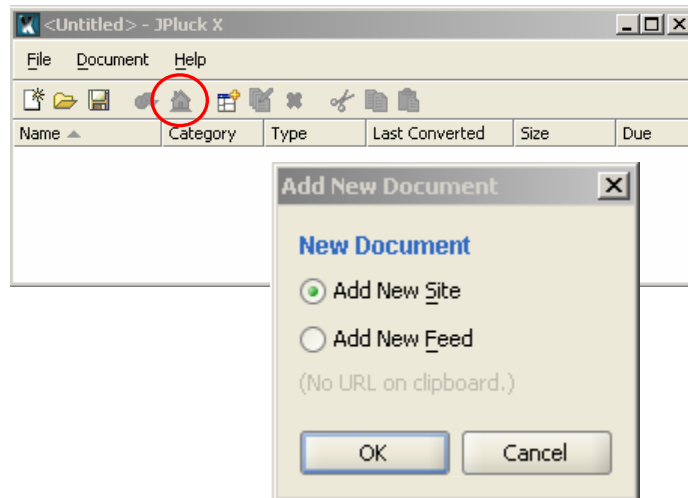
<Untitled> - JPluck X

File Document Help

| Name | Category | Type | Last Converted | Size | Due |
|---|---|---|---|---|---|

Add New Document

New Document

Add New Site

Add New Feed

(No URL on clipboard.)

OK

Cancel